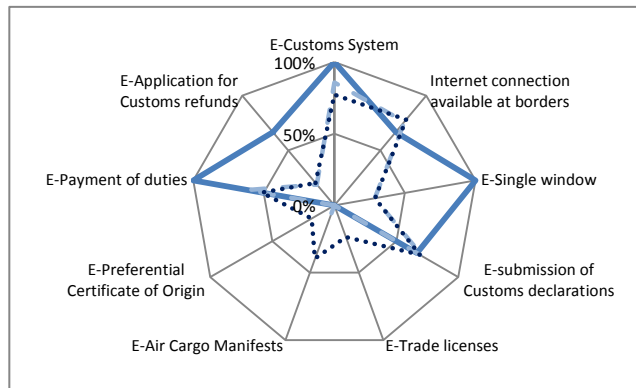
E-Customs System
100%
Internet connection available at borders
E-Application for Customs refunds
50%
E-Payment of duties
0%
E-Single window
E-Preferential Certificate of Origin
E-submission of Customs declarations
E-Air Cargo Manifests
E-Trade licenses